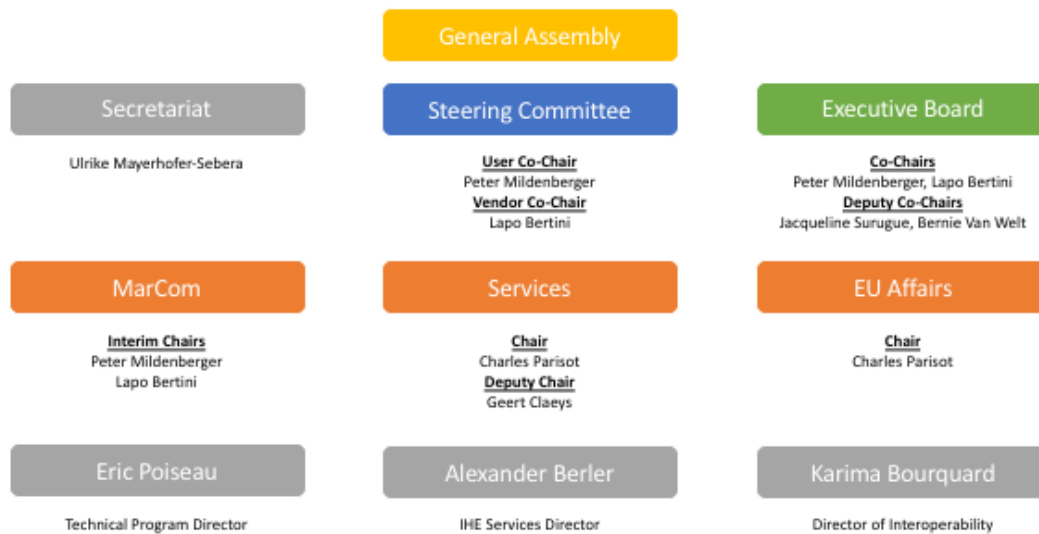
General Assembly

Secretariat

Ulrike Mayerhofer-Sebera

Steering Committee

User Co-Chair
Peter Mildenberger
Vendor Co-Chair
Lapo Bertini

Executive Board

Co-Chairs
Peter Mildenberger, Lapo Bertini
Deputy Co-Chairs
Jacqueline Surugue, Bernie Van Welt

MarCom

Interim Chairs
Peter Mildenberger
Lapo Bertini

Services

Chair
Charles Parisot
Deputy Chair
Geert Claeys

EU Affairs

Chair
Charles Parisot

Eric Poiseau

Technical Program Director

Alexander Berler

IHE Services Director

Karima Bourquard

Director of Interoperability